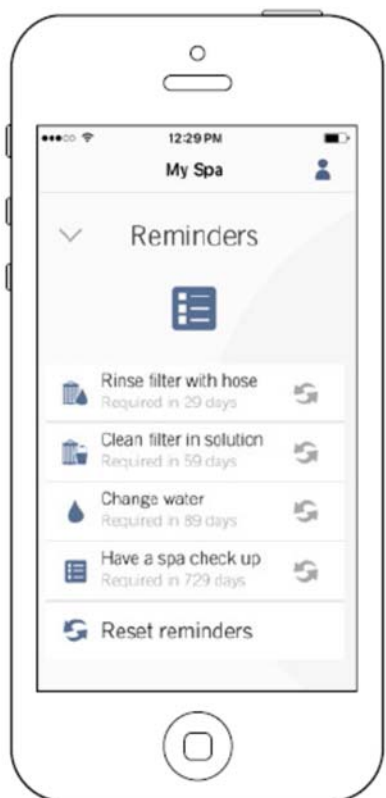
12:29 PM

My Spa

Reminders

Rinse filter with hose
Required in 29 days

Clean filter in solution
Required in 59 days

Change water
Required in 89 days

Have a spa check up
Required in 729 days

Reset reminders